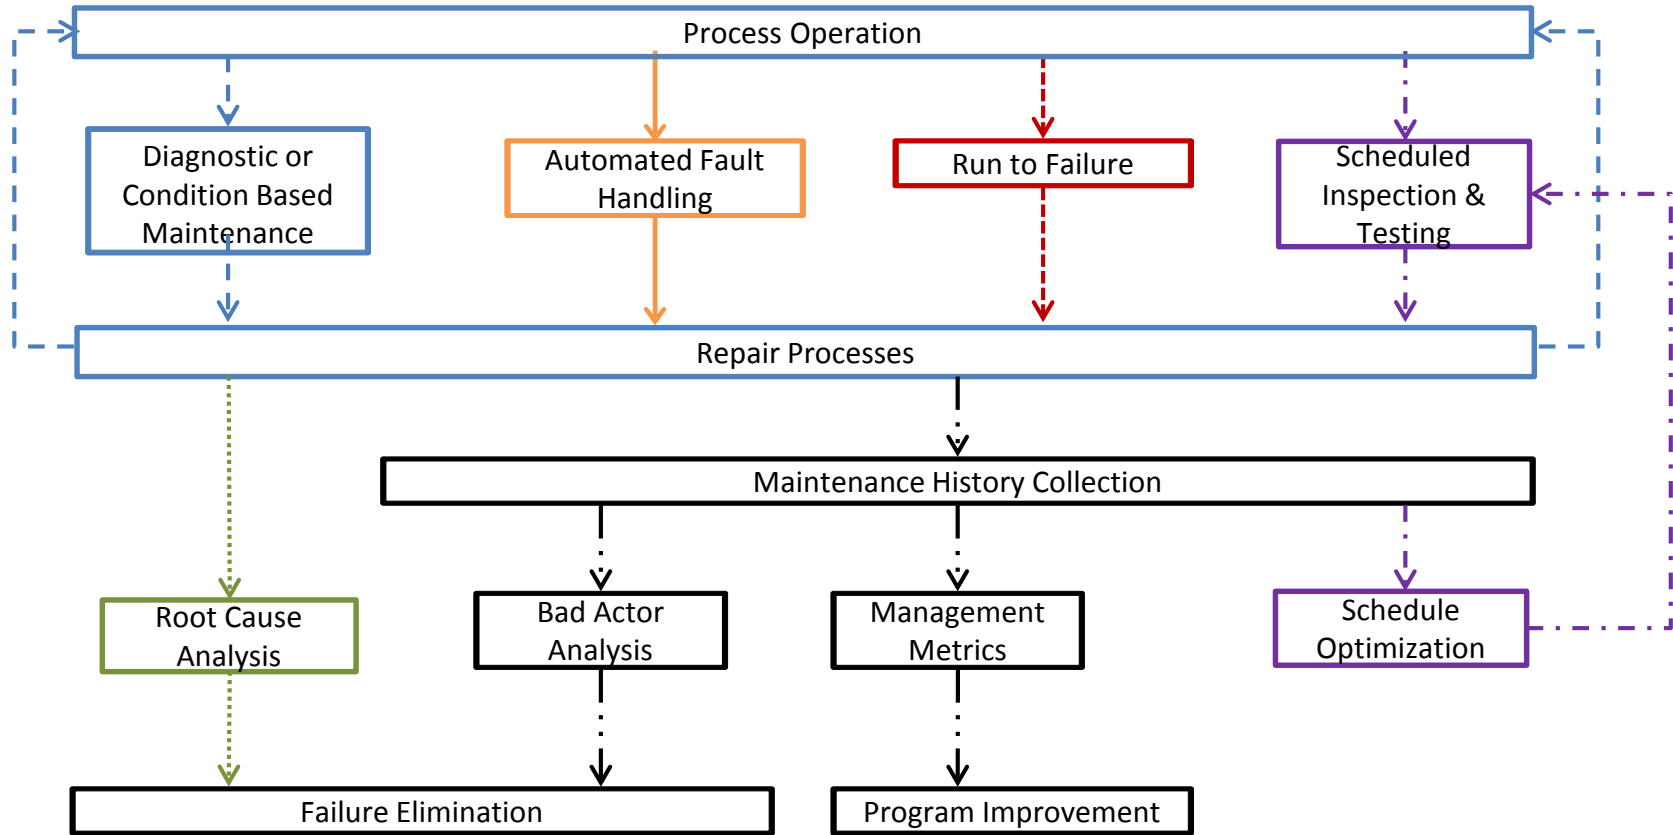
Process Operation

Diagnostic or Condition Based Maintenance

Automated Fault Handling

Run to Failure

Scheduled Inspection & Testing

Repair Processes

Maintenance History Collection

Root Cause Analysis

Bad Actor Analysis

Management Metrics

Schedule Optimization

Failure Elimination

Program Improvement